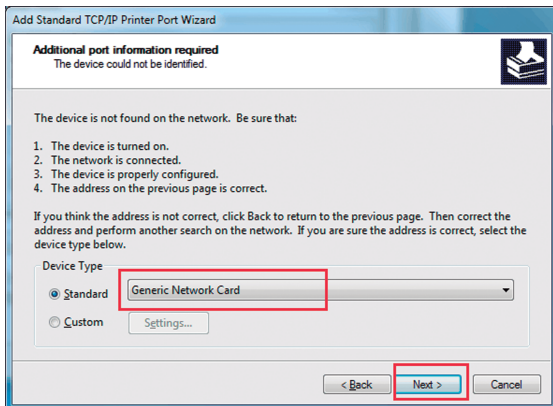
Add Standard TCP/IP Printer Port Wizard

Additional port information required
The device could not be identified.

The device is not found on the network. Be sure that:

1. The device is turned on.
2. The network is connected.
3. The device is properly configured.
4. The address on the previous page is correct.

If you think the address is not correct, click Back to return to the previous page. Then correct the address and perform another search on the network. If you are sure the address is correct, select the device type below.

Device Type

Standard Generic Network Card

Custom Settings...

< Back Next > Cancel